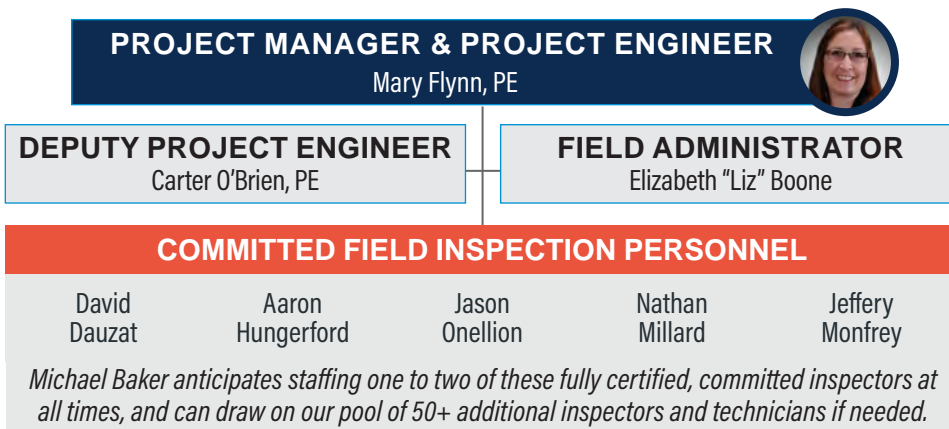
PROJECT MANAGER & PROJECT ENGINEER
Mary Flynn, PE

DEPUTY PROJECT ENGINEER
Carter O'Brien, PE

FIELD ADMINISTRATOR
Elizabeth "Liz" Boone

COMMITTED FIELD INSPECTION PERSONNEL

David Dauzat

Aaron Hungerford

Jason Onellion

Nathan Millard

Jeffery Monfrey

Michael Baker anticipates staffing one to two of these fully certified, committed inspectors at all times, and can draw on our pool of 50+ additional inspectors and technicians if needed.